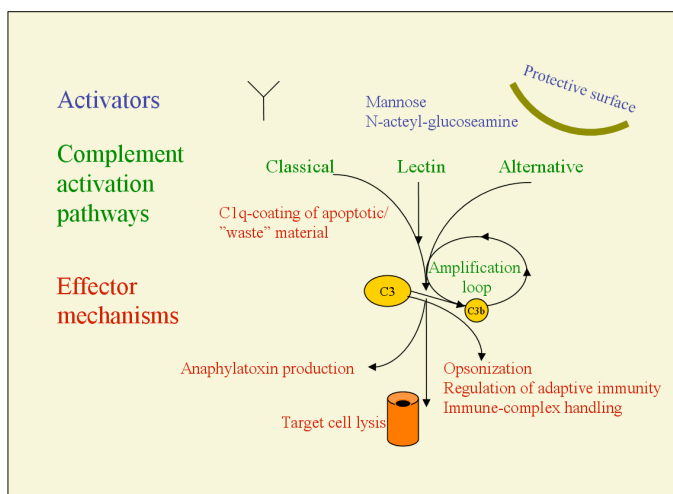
Activators

Mannose
N-acteyl-glucoseamine

Protective surface

Complement activation pathways

Classical

Lectin

Alternative

C1q-coating of apoptotic/ ”waste” material

Effector mechanisms

Amplification loop

C3

C3b

Anaphylatoxin production

Opsonization
Regulation of adaptive immunity
Immune-complex handling

Target cell lysis